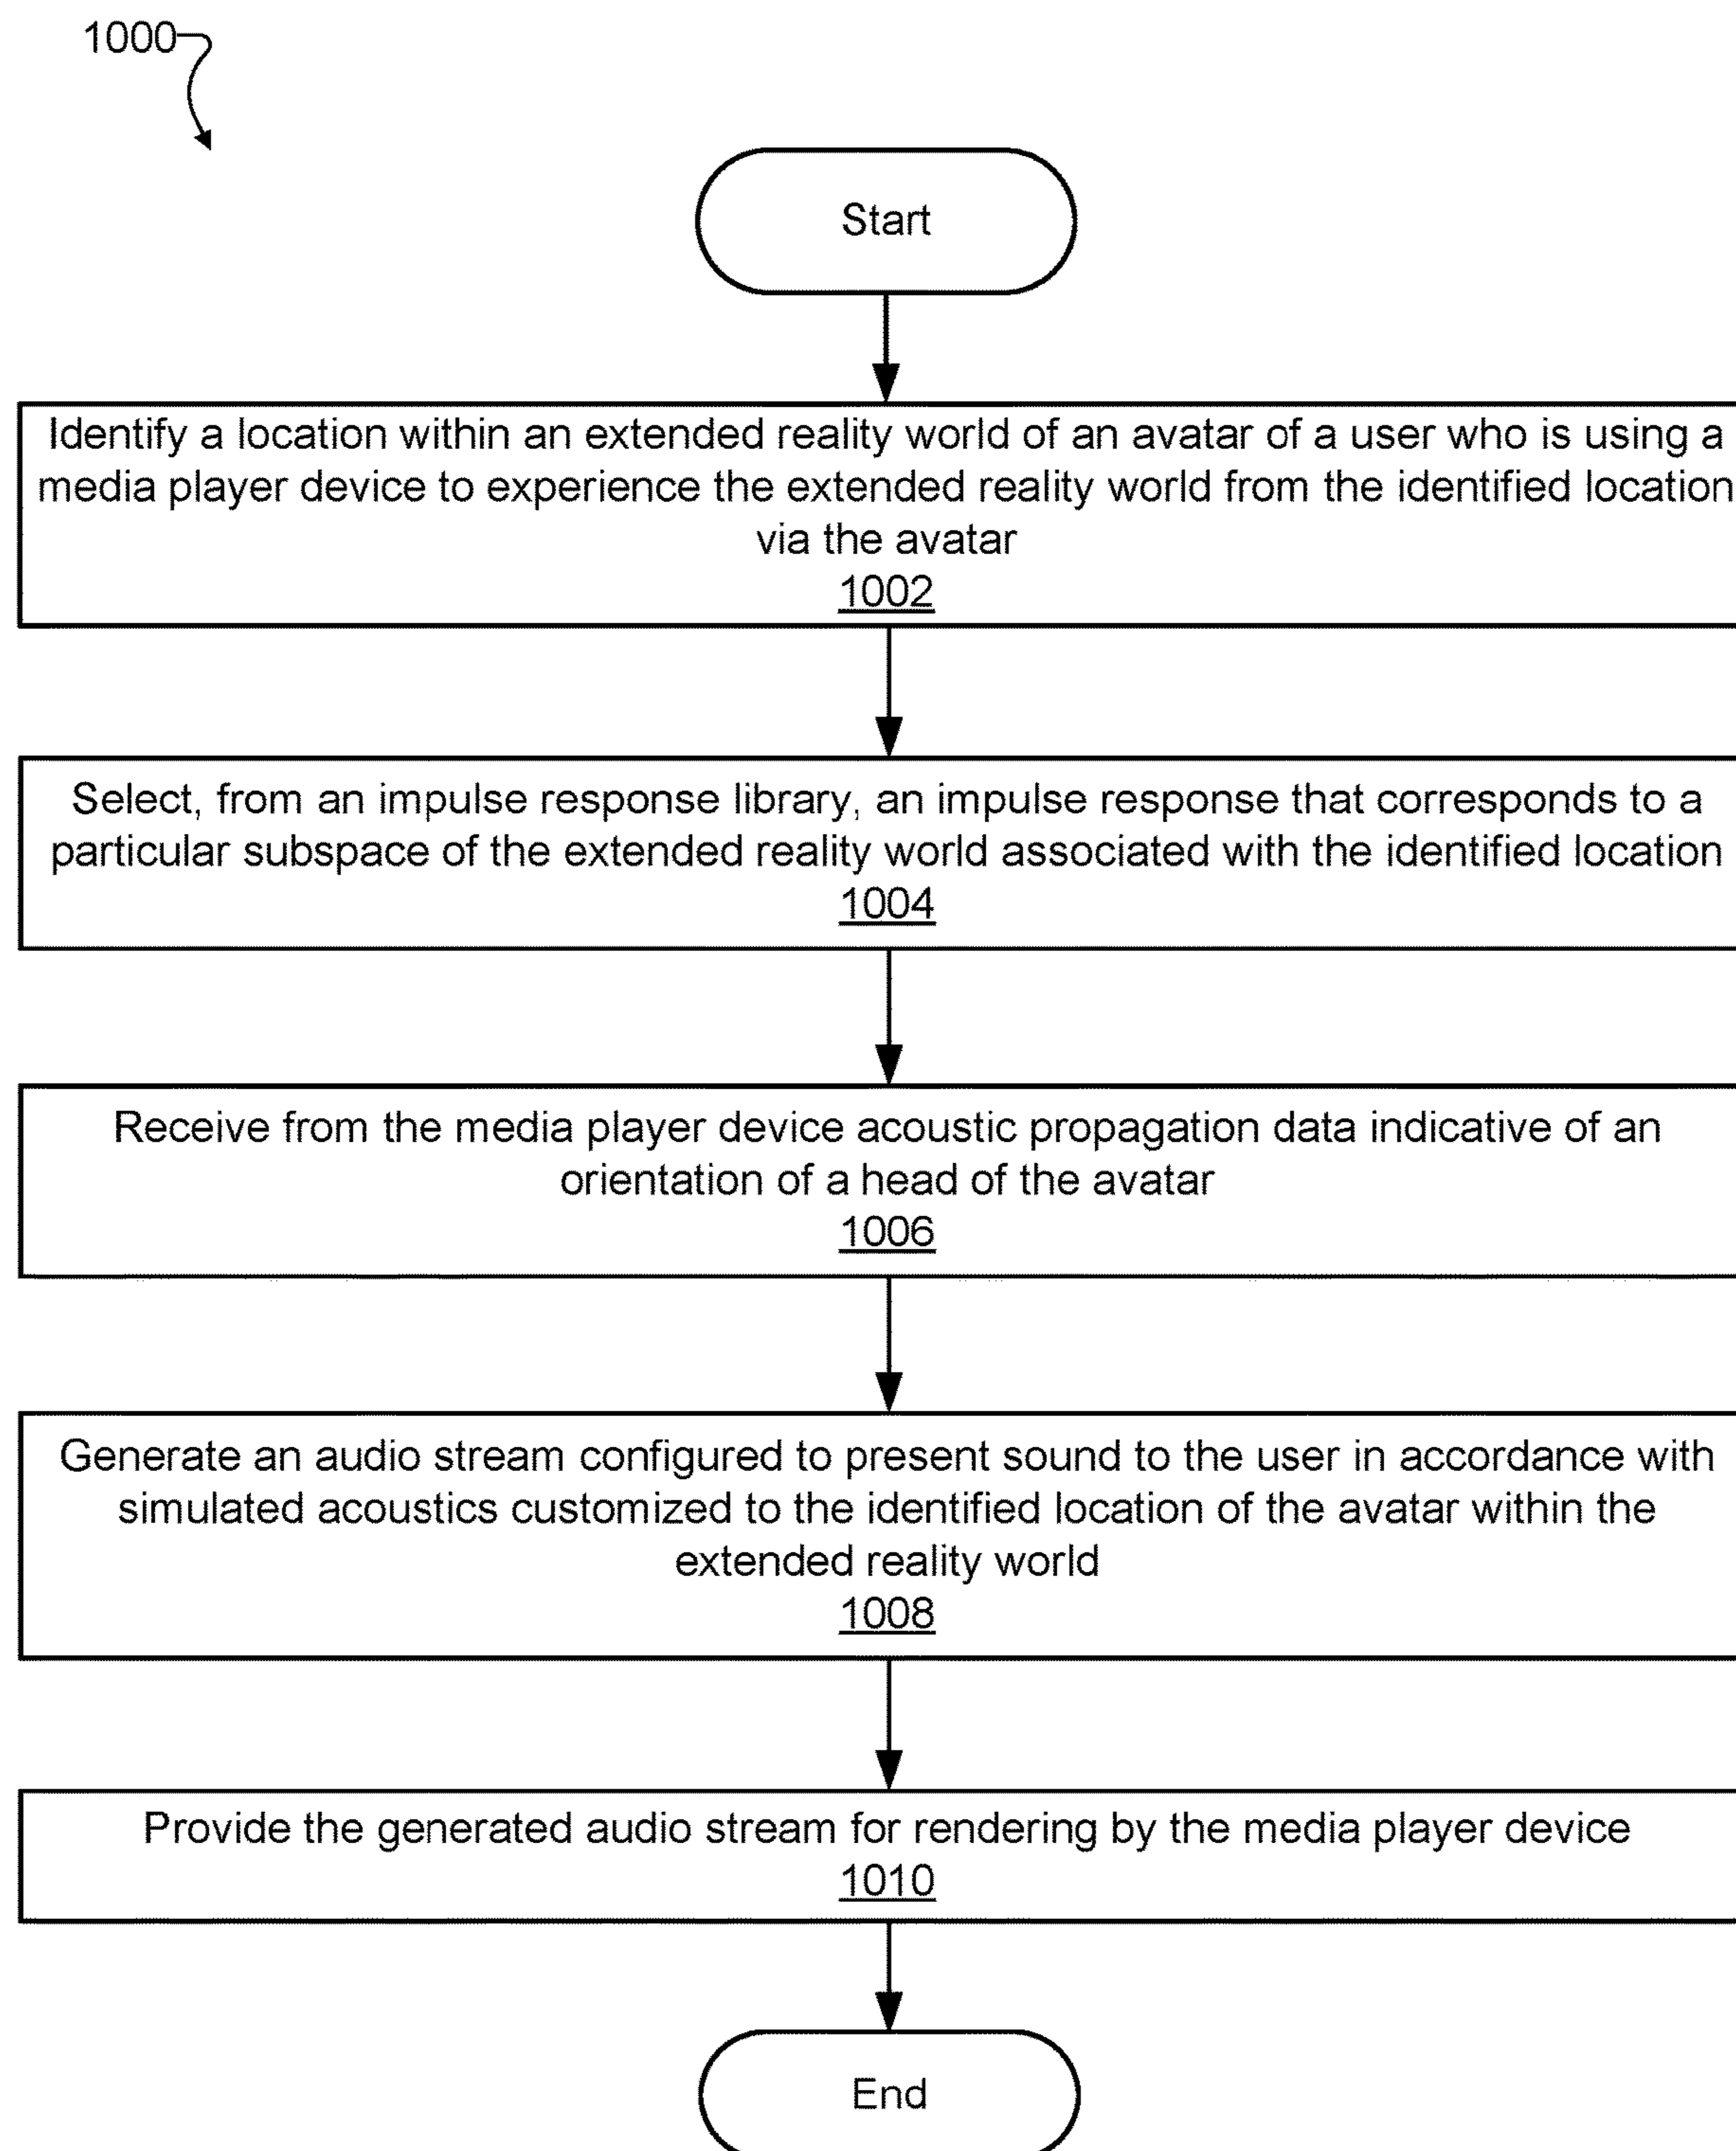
1000

Start

Identify a location within an extended reality world of an avatar of a user who is using a media player device to experience the extended reality world from the identified location via the avatar
1002

Select, from an impulse response library, an impulse response that corresponds to a particular subspace of the extended reality world associated with the identified location
1004

Receive from the media player device acoustic propagation data indicative of an orientation of a head of the avatar
1006

Generate an audio stream configured to present sound to the user in accordance with simulated acoustics customized to the identified location of the avatar within the extended reality world
1008

Provide the generated audio stream for rendering by the media player device
1010

End